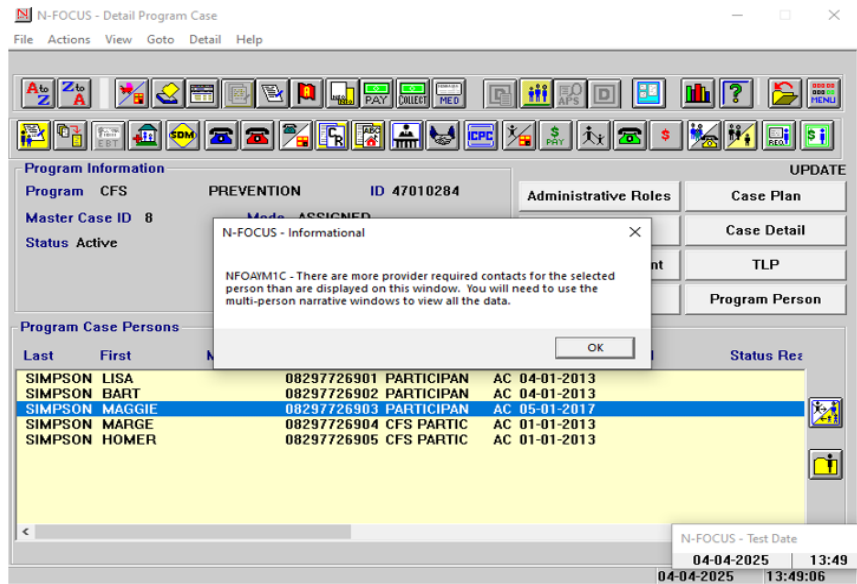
N-FOCUS - Detail Program Case

File Actions View Goto Detail Help

A Z Z A PAY COLLECT MED APS D MENU

EBT SDM CR ICPC PAY REQ

Program Information

UPDATE

Program CFS PREVENTION ID 47010284

Master Case ID 8 Mode ASSIGNED

Status Active

Administrative Roles

Case Plan

Case Detail

nt

TLP

Program Person

Program Case Persons

| Last | First | M |  |  | Status Rea |
|---|---|---|---|---|---|
| SIMPSON | LISA | | 08297726901 PARTICIPAN | AC 04-01-2013 | |
| SIMPSON | BART | | 08297726902 PARTICIPAN | AC 04-01-2013 | |
| SIMPSON | MAGGIE | | 08297726903 PARTICIPAN | AC 05-01-2017 | |
| SIMPSON | MARGE | | 08297726904 CFS PARTIC | AC 01-01-2013 | |
| SIMPSON | HOMER | | 08297726905 CFS PARTIC | AC 01-01-2013 | |

N-FOCUS - Informational

NFOAYM1C - There are more provider required contacts for the selected person than are displayed on this window. You will need to use the multi-person narrative windows to view all the data.

OK

N-FOCUS - Test Date

04-04-2025 13:49

04-04-2025 13:49:06